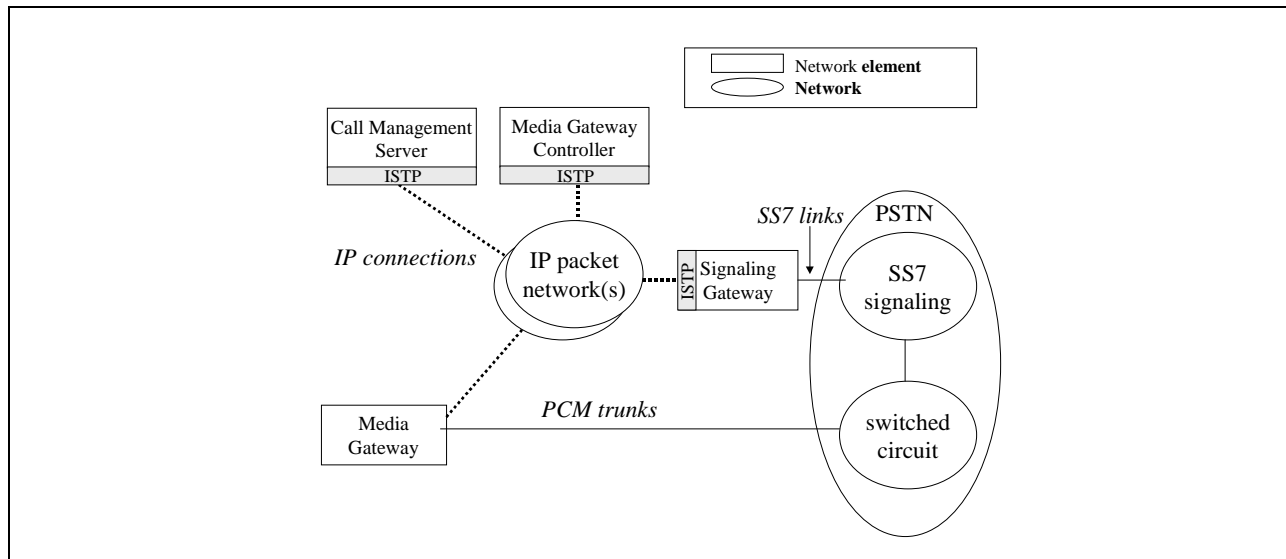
Network **element**
**Network**

Call Management Server
ISTP

Media Gateway Controller
ISTP

*IP connections*

IP packet network(s)

ISTP
Signaling Gateway

*SS7 links*

PSTN

SS7 signaling

Media Gateway

*PCM trunks*

switched circuit